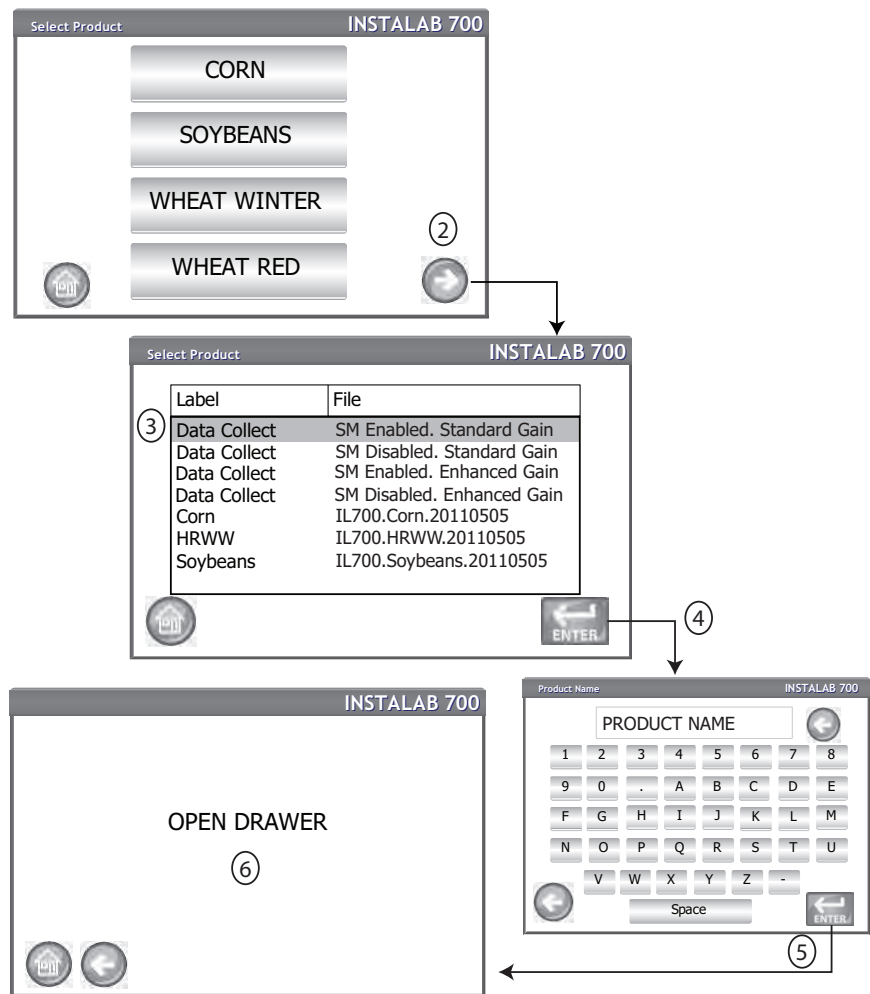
Select Product INSTALAB 700

CORN

SOYBEANS

WHEAT WINTER

WHEAT RED

2

Select Product INSTALAB 700

| Label | File |
|---|---|
| Data Collect | SM Enabled. Standard Gain |
| Data Collect | SM Disabled. Standard Gain |
| Data Collect | SM Enabled. Enhanced Gain |
| Data Collect | SM Disabled. Enhanced Gain |
| Corn | IL700.Corn.20110505 |
| HRWW | IL700.HRWW.20110505 |
| Soybeans | IL700.Soybeans.20110505 |

3

ENTER

4

INSTALAB 700

OPEN DRAWER

6

Product Name INSTALAB 700

PRODUCT NAME

1 2 3 4 5 6 7 8
9 0 . A B C D E
F G H I J K L M
N O P Q R S T U
V W X Y Z -
Space

ENTER

5